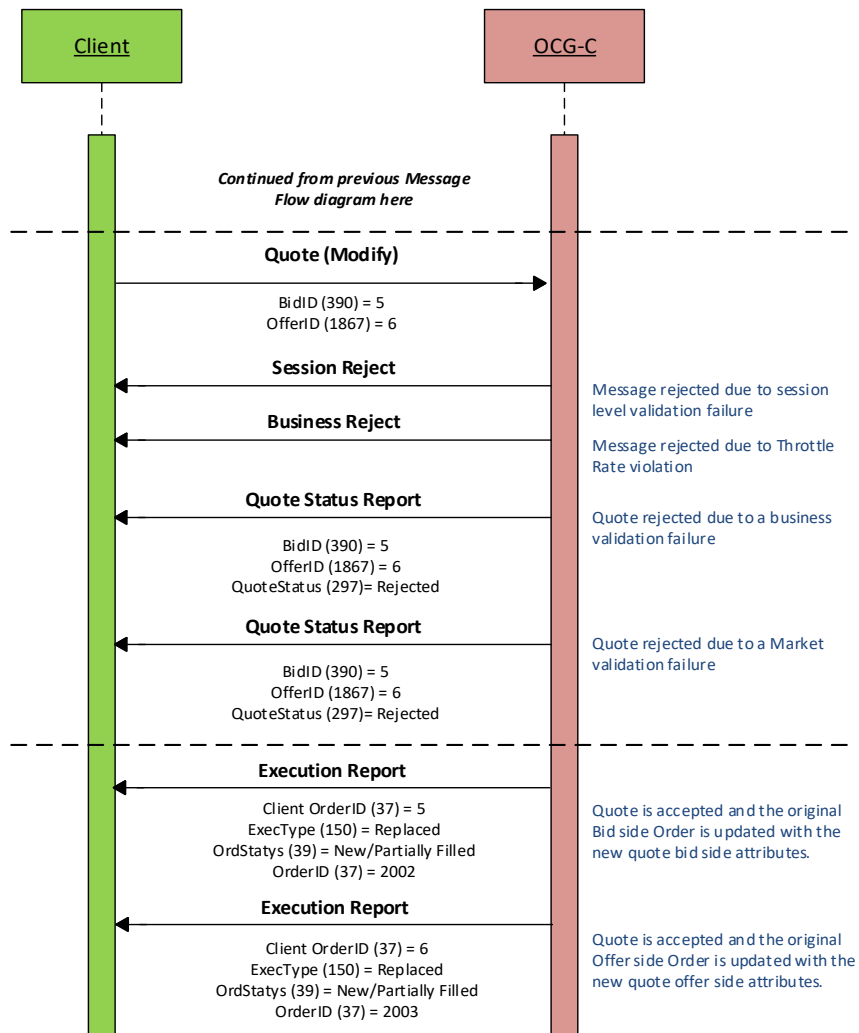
Client

OCG-C

Continued from previous Message Flow diagram here

Quote (Modify)

BidID (390) = 5
OfferID (1867) = 6

Session Reject

Message rejected due to session level validation failure

Business Reject

Message rejected due to Throttle Rate violation

Quote Status Report

Quote rejected due to a business validation failure

BidID (390) = 5
OfferID (1867) = 6
QuoteStatus (297)= Rejected

Quote Status Report

Quote rejected due to a Market validation failure

BidID (390) = 5
OfferID (1867) = 6
QuoteStatus (297)= Rejected

Execution Report

Client OrderID (37) = 5
ExecType (150) = Replaced
OrdStatys (39) = New/Partially Filled
OrderID (37) = 2002

Quote is accepted and the original Bid side Order is updated with the new quote bid side attributes.

Execution Report

Client OrderID (37) = 6
ExecType (150) = Replaced
OrdStatys (39) = New/Partially Filled
OrderID (37) = 2003

Quote is accepted and the original Offer side Order is updated with the new quote offer side attributes.